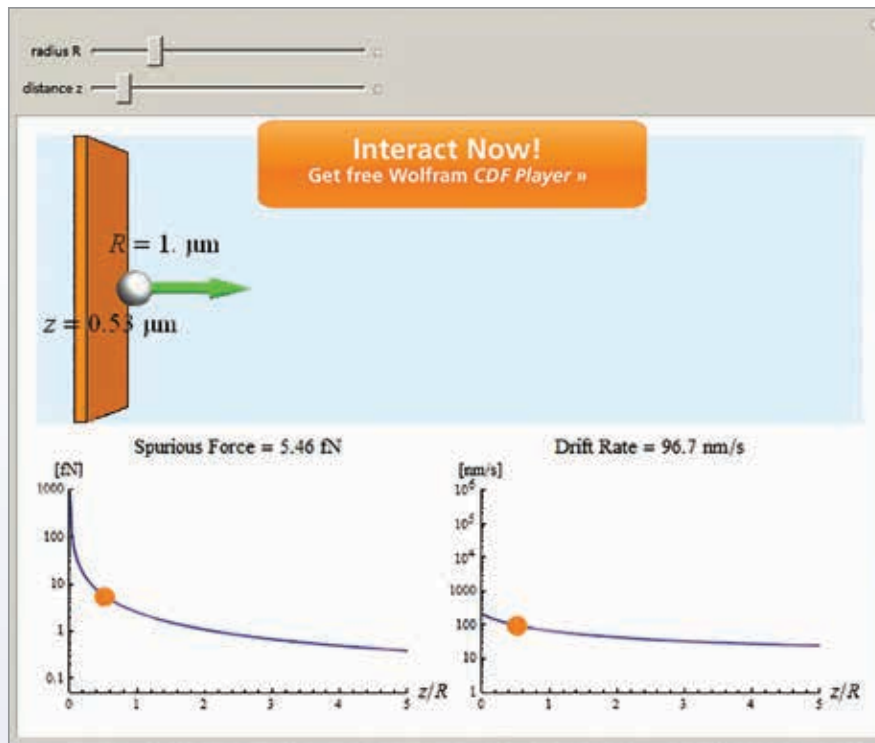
radius R

distance z

Interact Now!
Get free Wolfram CDF Player »

$R = 1.$ µm

$z = 0.53$ µm

Spurious Force = 5.46 fN

[fN]

1000

100

10

1

0.1

0 1 2 3 4 5 $z/R$

Drift Rate = 96.7 nm/s

[nm/s]

$10^6$

$10^5$

$10^4$

1000

100

10

1

0 1 2 3 4 5 $z/R$